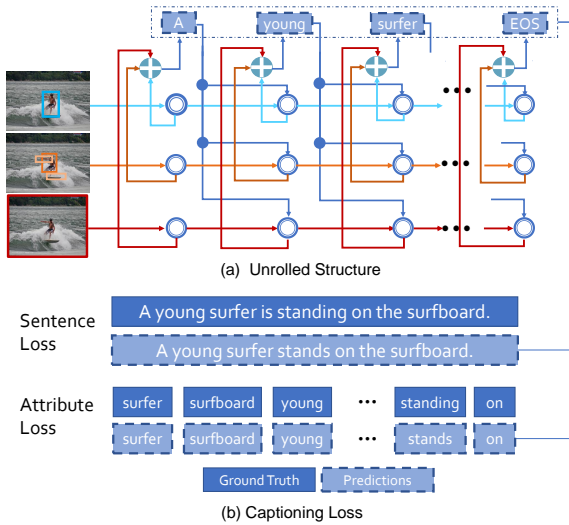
A young surfer EOS

(a) Unrolled Structure

Sentence Loss

A young surfer is standing on the surfboard.

A young surfer stands on the surfboard.

Attribute Loss

| surfer | surfboard | young | ••• | standing | on |
|---|---|---|---|---|---|
| surfer | surfboard | young | ••• | stands | on |

Ground Truth Predictions

(b) Captioning Loss